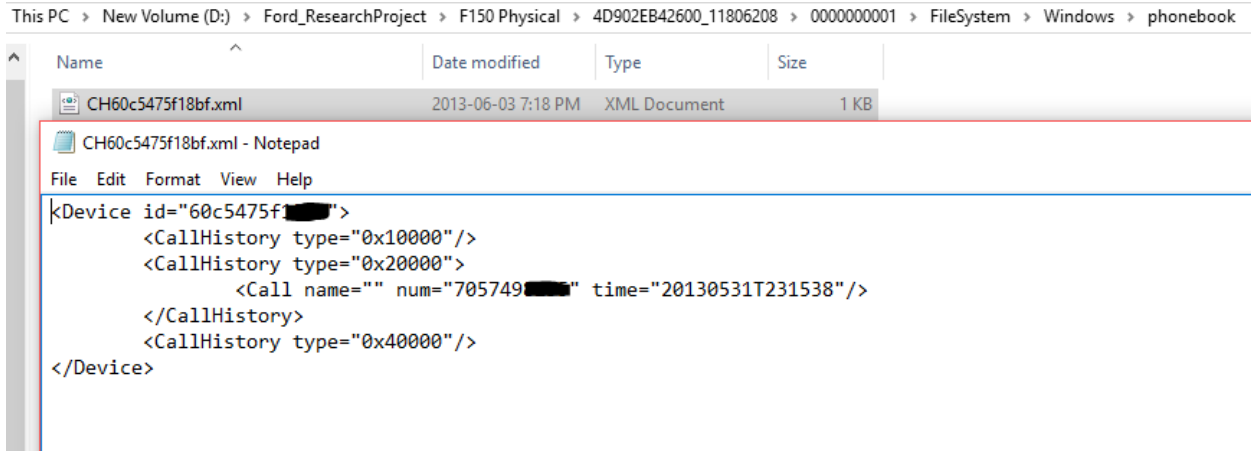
This PC › New Volume (D:) › Ford_ResearchProject › F150 Physical › 4D902EB42600_11806208 › 0000000001 › FileSystem › Windows › phonebook

| Name | Date modified | Type | Size |
|---|---|---|---|
| CH60c5475f18bf.xml | 2013-06-03 7:18 PM | XML Document | 1 KB |

CH60c5475f18bf.xml - Notepad

File Edit Format View Help

<Device id="60c5475f1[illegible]">
<CallHistory type="0x10000"/>
<CallHistory type="0x20000">
<Call name="" num="705749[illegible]" time="20130531T231538"/>
</CallHistory>
<CallHistory type="0x40000"/>
</Device>